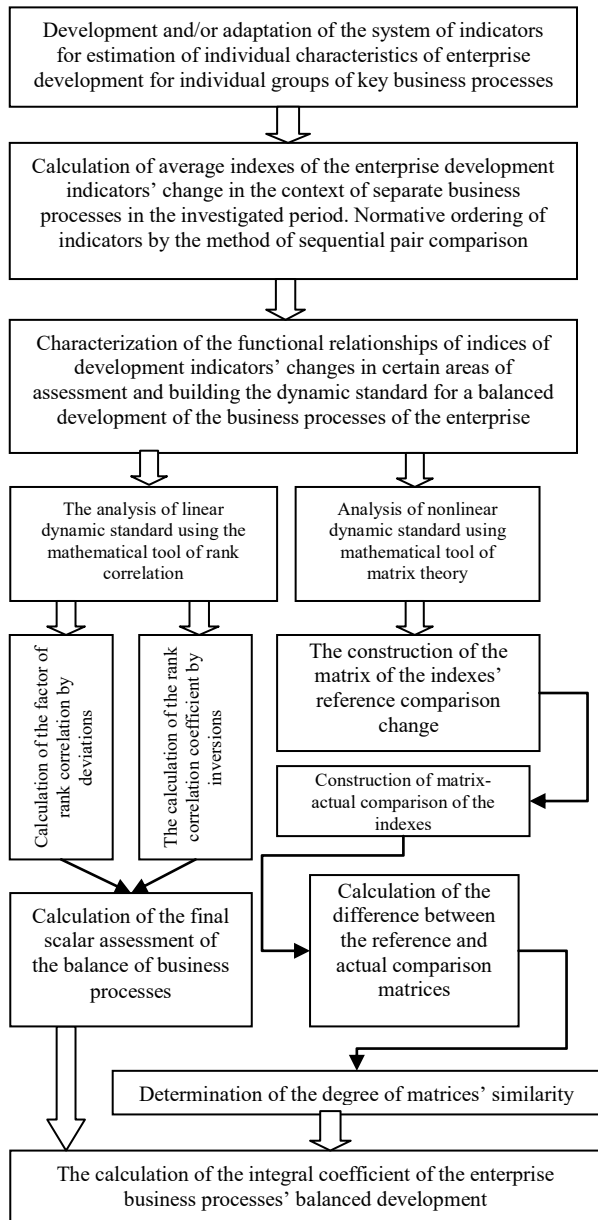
Development and/or adaptation of the system of indicators for estimation of individual characteristics of enterprise development for individual groups of key business processes

Calculation of average indexes of the enterprise development indicators' change in the context of separate business processes in the investigated period. Normative ordering of indicators by the method of sequential pair comparison

Characterization of the functional relationships of indices of development indicators' changes in certain areas of assessment and building the dynamic standard for a balanced development of the business processes of the enterprise

The analysis of linear dynamic standard using the mathematical tool of rank correlation

Analysis of nonlinear dynamic standard using mathematical tool of matrix theory

Calculation of the factor of rank correlation by deviations

The calculation of the rank correlation coefficient by inversions

The construction of the matrix of the indexes' reference comparison change

Construction of matrix-actual comparison of the indexes

Calculation of the final scalar assessment of the balance of business processes

Calculation of the difference between the reference and actual comparison matrices

Determination of the degree of matrices' similarity

The calculation of the integral coefficient of the enterprise business processes' balanced development